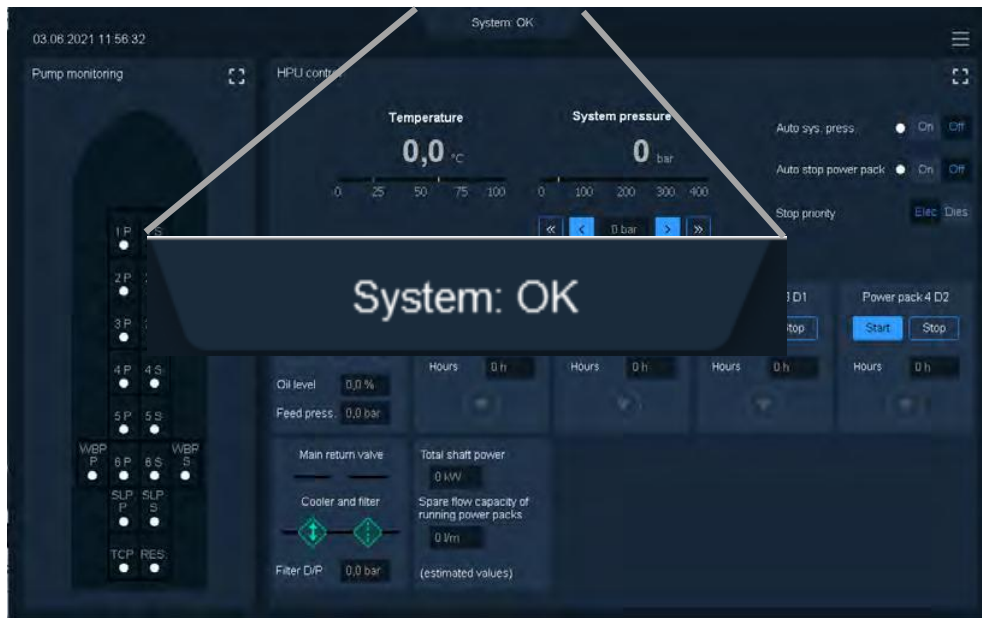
03.06.2021 11:56:32

System: OK

Pump monitoring

HPU contr

Temperature

0,0 °C

0 25 50 75 100

System pressure

0 bar

0 100 200 300 400

« < 0 bar > »

Auto sys. press. On Off

Auto stop power pack On Off

Stop priority Elec Dies

System: OK

1 P
2 P
3 P
4 P 4 S
5 P 5 S
WBP P 6 P 6 S WBP S
SLP P SLP S
TCP RES

3 D1

Stop

Power pack 4 D2

Start Stop

Oil level 0,0 %

Feed press. 0,0 bar

Hours 0 h

Hours 0 h

Hours 0 h

Hours 0 h

Main return valve

Cooler and filter

Filter D/P 0,0 bar

Total shaft power

0 kW

Spare flow capacity of running power packs

0 l/m

(estimated values)